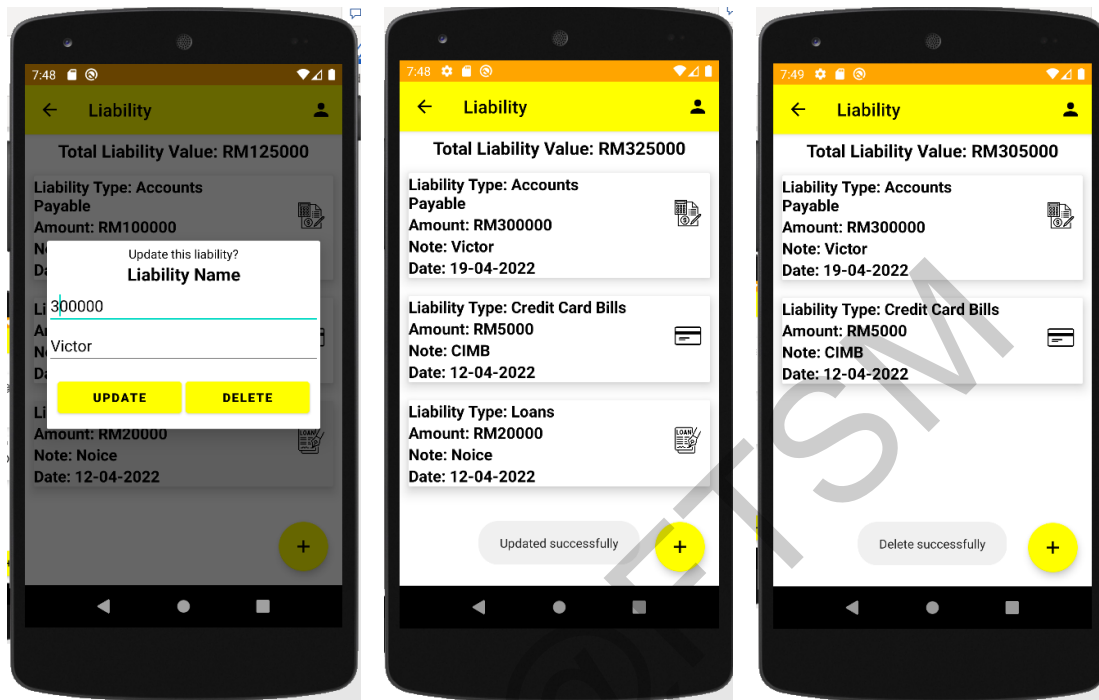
7:48

Liability

Total Liability Value: RM125000

Liability Type: Accounts Payable
Amount: RM100000
No
Da

Update this liability?
Liability Name

300000

Victor

UPDATE DELETE

Li
Ar
No
Da

Li
Amount: RM20000
Note: Noice
Date: 12-04-2022

+

7:48

Liability

Total Liability Value: RM325000

Liability Type: Accounts Payable
Amount: RM300000
Note: Victor
Date: 19-04-2022

Liability Type: Credit Card Bills
Amount: RM5000
Note: CIMB
Date: 12-04-2022

Liability Type: Loans
Amount: RM20000
Note: Noice
Date: 12-04-2022

Updated successfully

+

7:49

Liability

Total Liability Value: RM305000

Liability Type: Accounts Payable
Amount: RM300000
Note: Victor
Date: 19-04-2022

Liability Type: Credit Card Bills
Amount: RM5000
Note: CIMB
Date: 12-04-2022

Delete successfully

+

FTSM